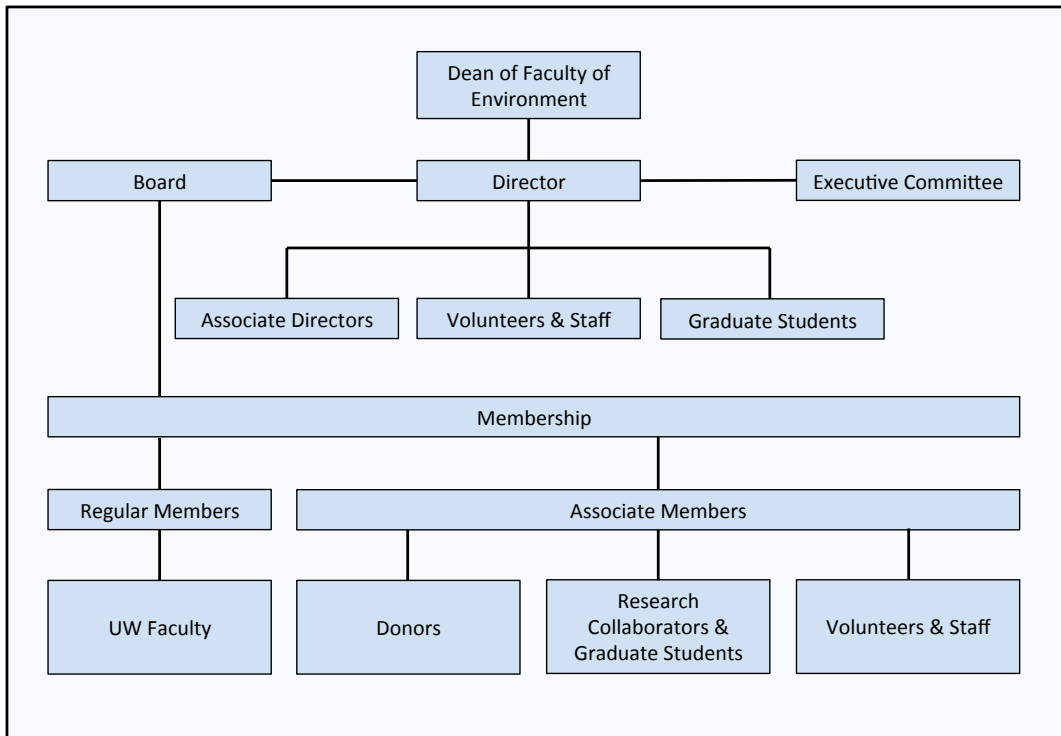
Dean of Faculty of Environment

Board

Director

Executive Committee

Associate Directors

Volunteers & Staff

Graduate Students

Membership

Regular Members

Associate Members

UW Faculty

Donors

Research Collaborators & Graduate Students

Volunteers & Staff